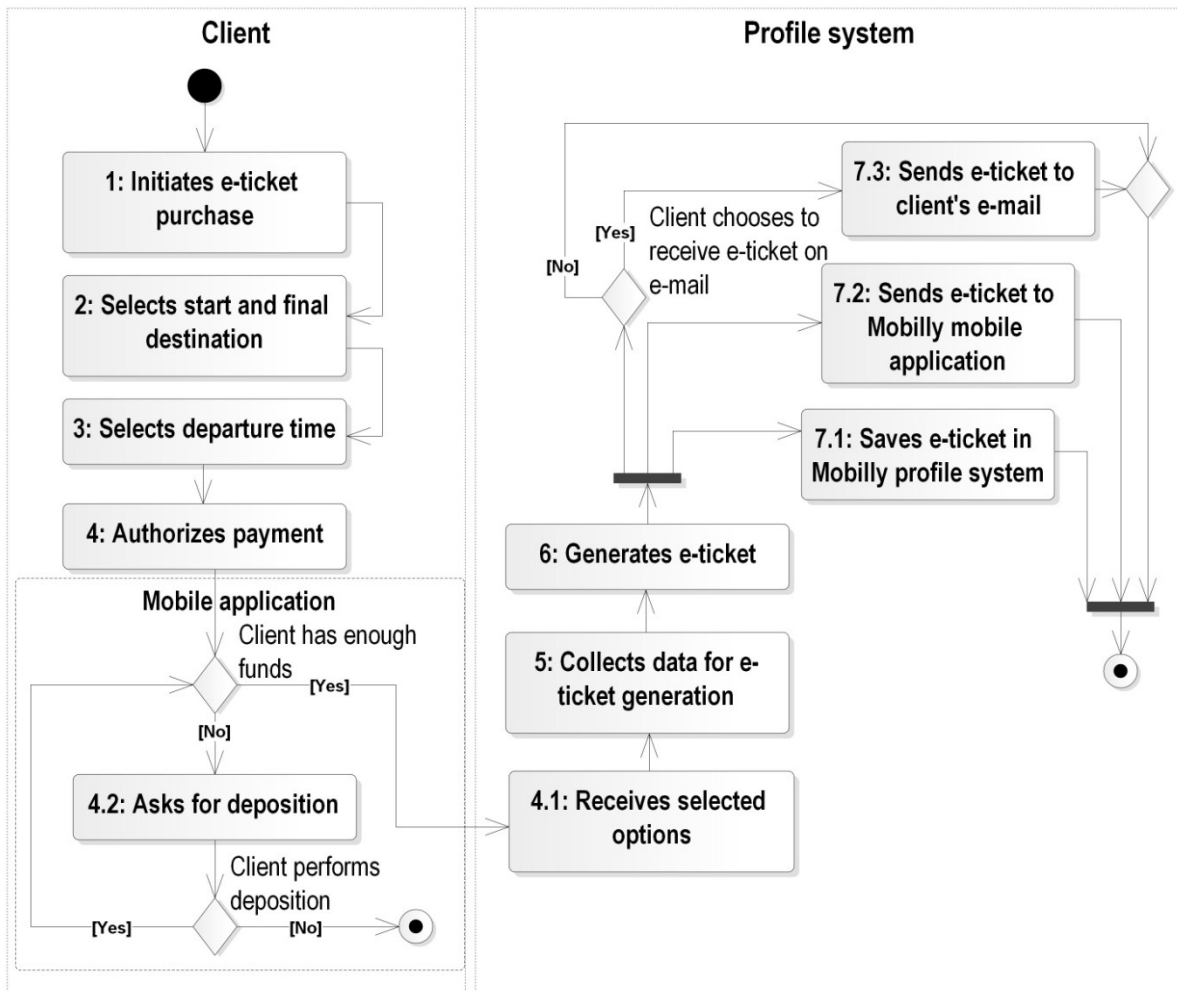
Client

1: Initiates e-ticket purchase

2: Selects start and final destination

3: Selects departure time

4: Authorizes payment

Mobile application

Client has enough funds

[Yes]

[No]

4.2: Asks for deposition

Client performs deposition

[Yes]

[No]

Profile system

7.3: Sends e-ticket to client's e-mail

[Yes]

Client chooses to receive e-ticket on e-mail

[No]

7.2: Sends e-ticket to Mobilly mobile application

7.1: Saves e-ticket in Mobilly profile system

6: Generates e-ticket

5: Collects data for e-ticket generation

4.1: Receives selected options